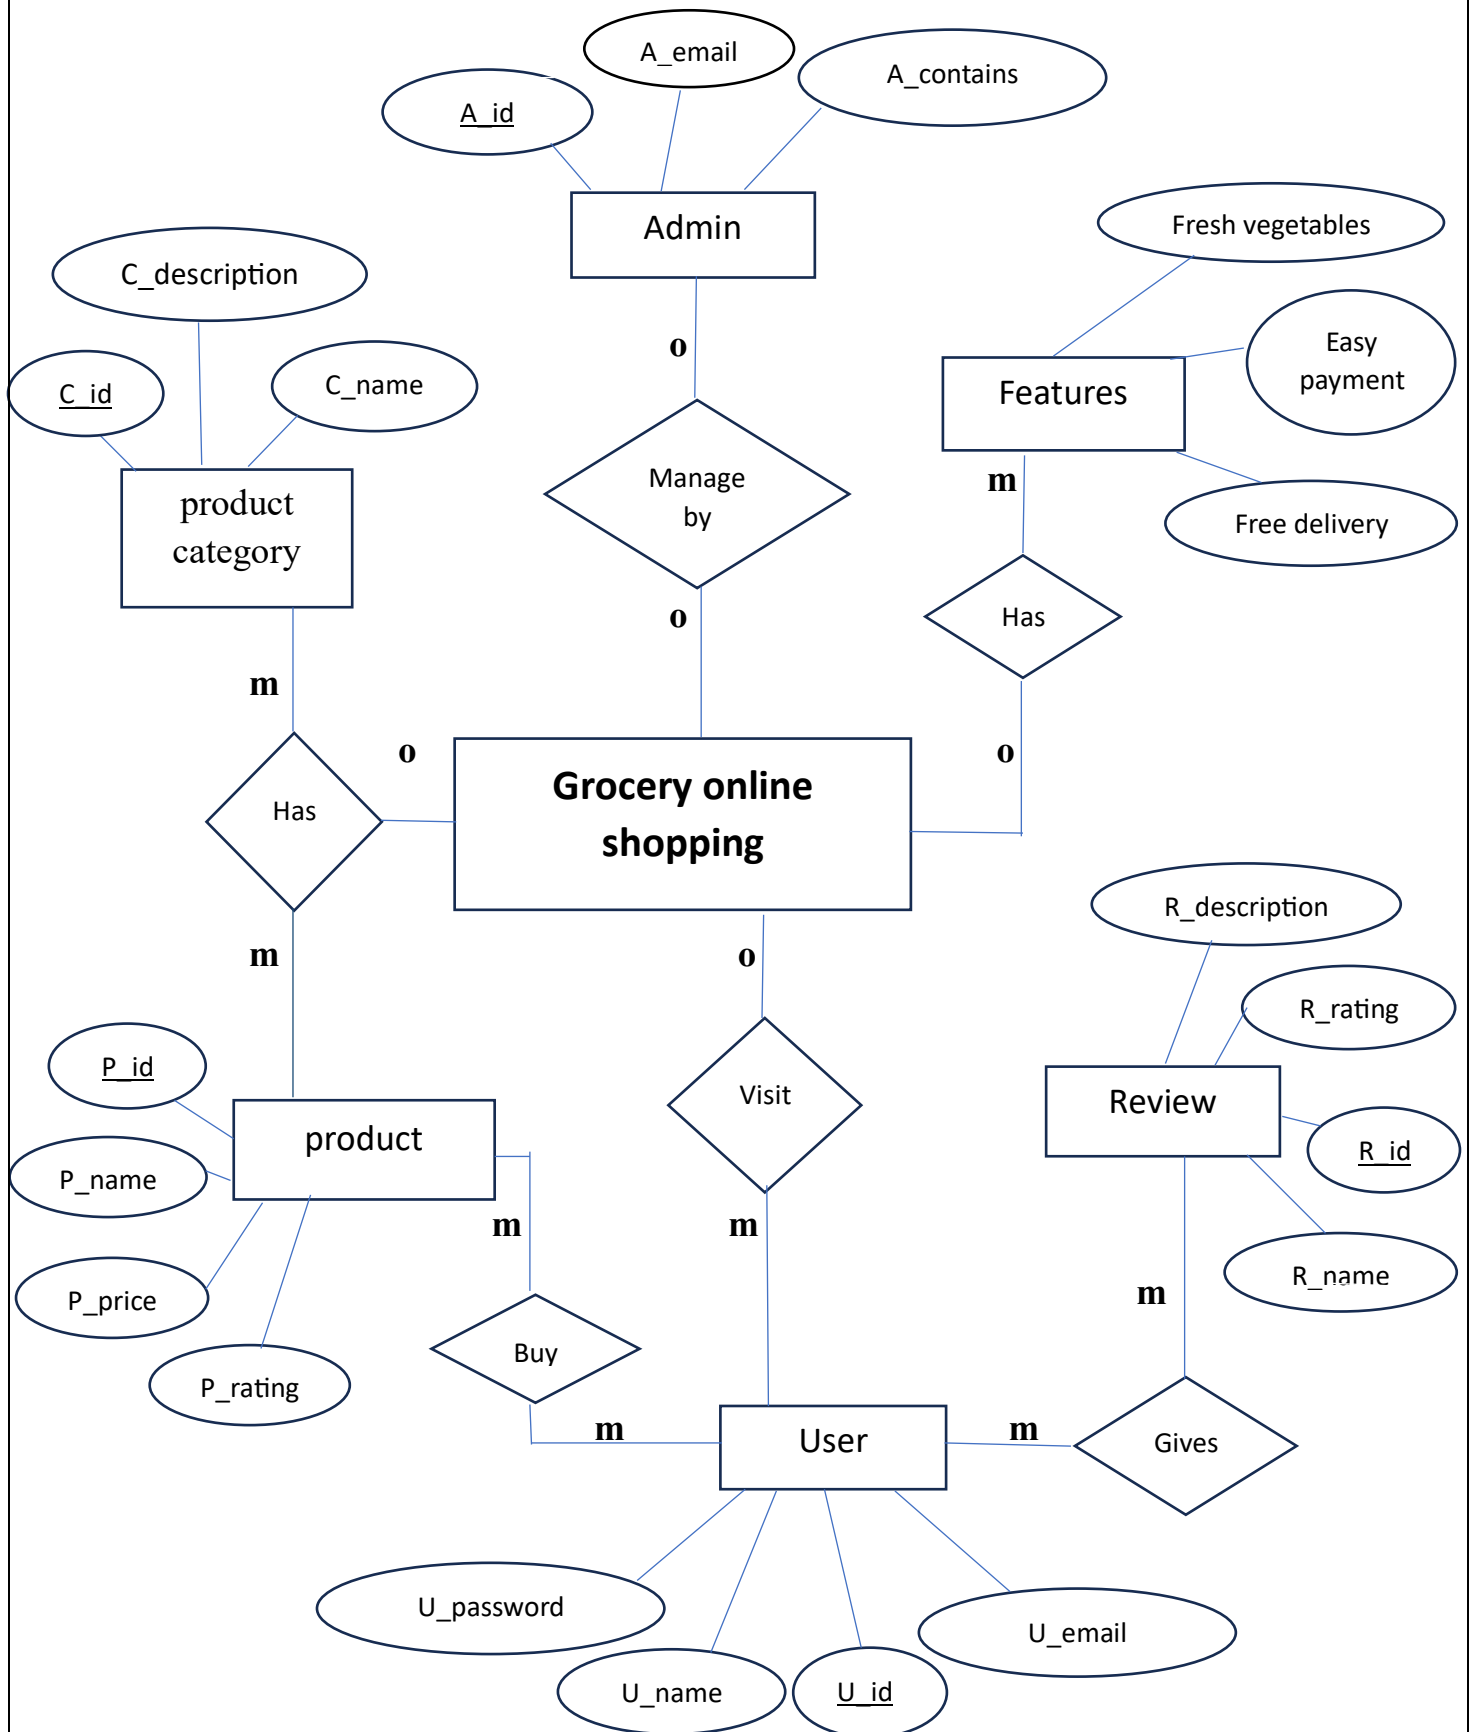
A_email

A_id

A_contains

Admin

Fresh vegetables

C_description

Easy payment

Features

C_id

C_name

o

Manage by

m

Free delivery

product category

o

Has

m

o

o

Has

Grocery online shopping

R_description

m

o

R_rating

P_id

Visit

Review

product

R_id

P_name

m

m

R_name

m

P_price

Buy

P_rating

m

User

m

Gives

U_password

U_email

U_name

U_id